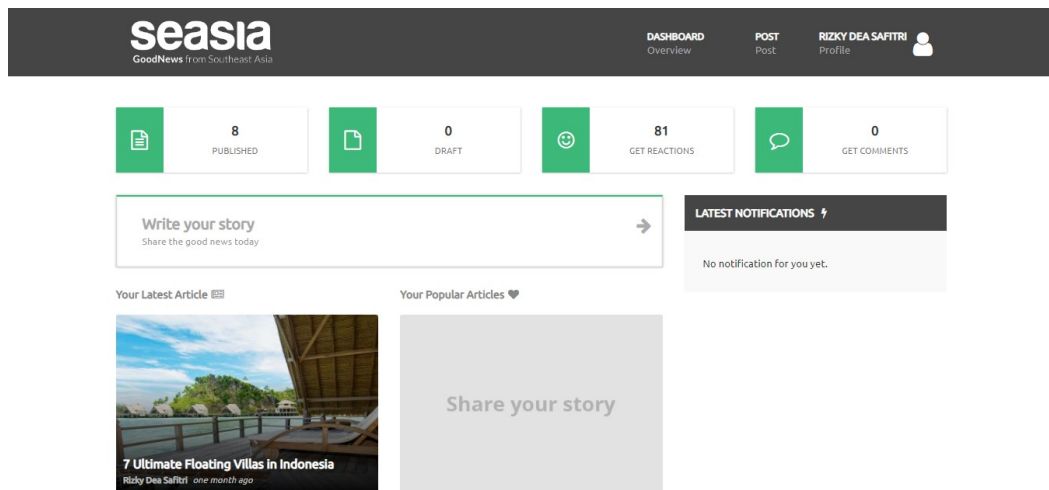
seasia
GoodNews from Southeast Asia

DASHBOARD
Overview

POST
Post

RIZKY DEA SAFITRI
Profile

8
PUBLISHED

0
DRAFT

81
GET REACTIONS

0
GET COMMENTS

Write your story
Share the good news today

LATEST NOTIFICATIONS

No notification for you yet.

Your Latest Article

Your Popular Articles

7 Ultimate Floating Villas in Indonesia
Rizky Dea Safitri one month ago

Share your story